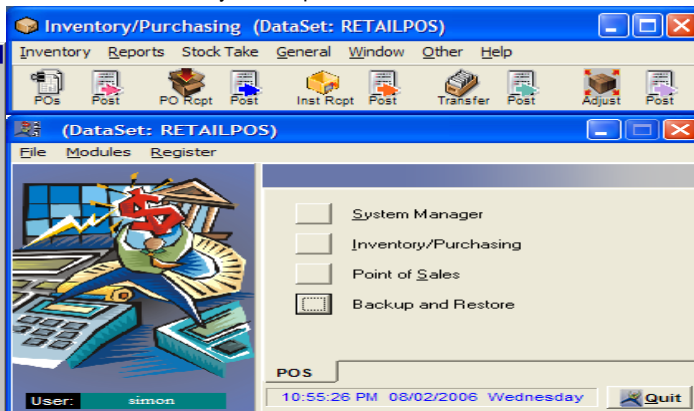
Inventory/Purchasing (DataSet: RETAILPOS)

Inventory Reports Stock Take General Window Other Help

POs Post PO Rcpt Post Inst Rcpt Post Transfer Post Adjust Post

(DataSet: RETAILPOS)

File Modules Register

System Manager

Inventory/Purchasing

Point of Sales

Backup and Restore

POS

User: simon

10:55:26 PM 08/02/2006 Wednesday

Quit